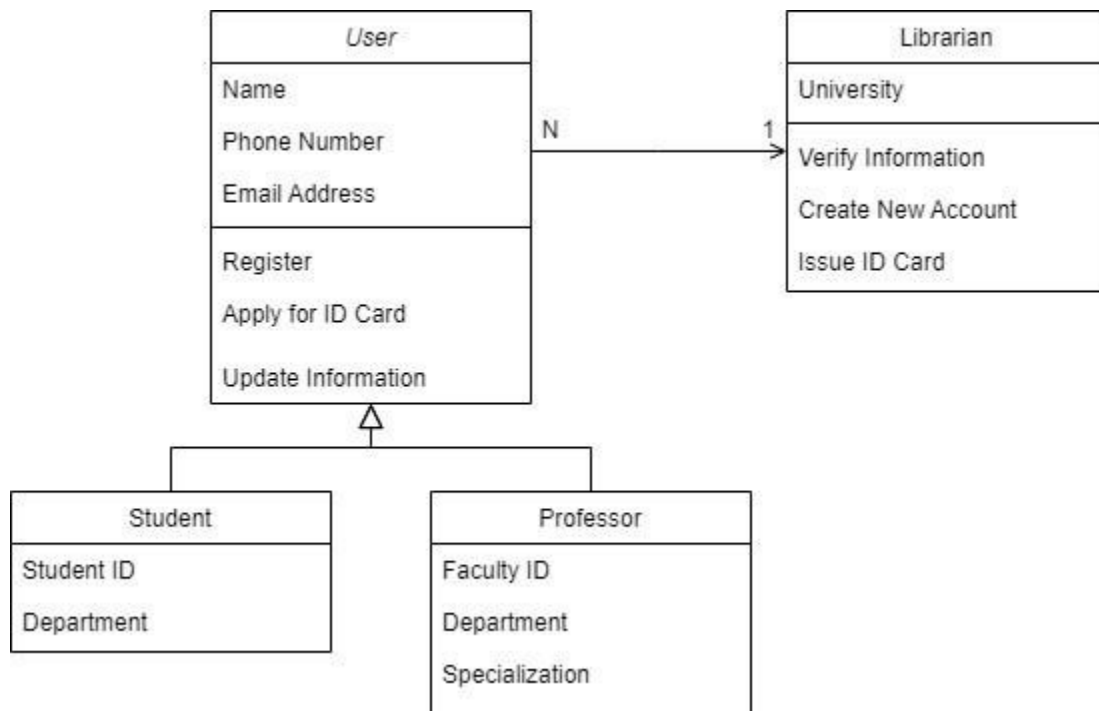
User
Name
Phone Number
Email Address
Register
Apply for ID Card
Update Information

N

1

Librarian
University
Verify Information
Create New Account
Issue ID Card

Student
Student ID
Department

Professor
Faculty ID
Department
Specialization